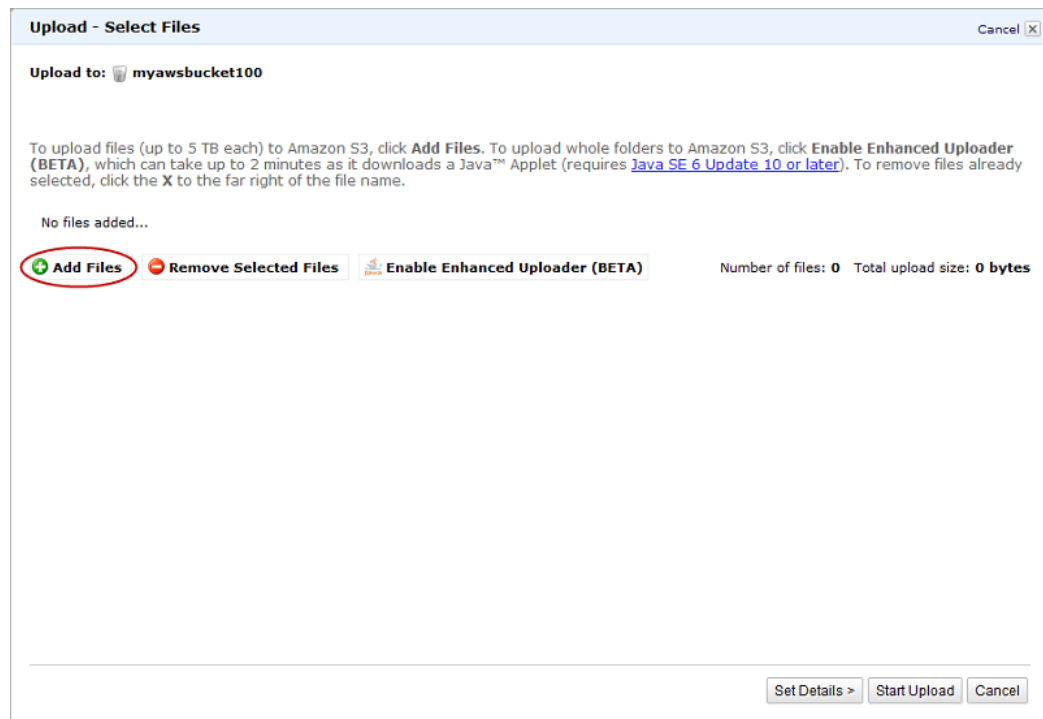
Upload - Select Files

Cancel

Upload to: myawsbucket100

To upload files (up to 5 TB each) to Amazon S3, click Add Files. To upload whole folders to Amazon S3, click Enable Enhanced Uploader (BETA), which can take up to 2 minutes as it downloads a Java™ Applet (requires Java SE 6 Update 10 or later). To remove files already selected, click the X to the far right of the file name.

No files added...

Add Files Remove Selected Files Enable Enhanced Uploader (BETA) Number of files: 0 Total upload size: 0 bytes

Set Details > Start Upload Cancel